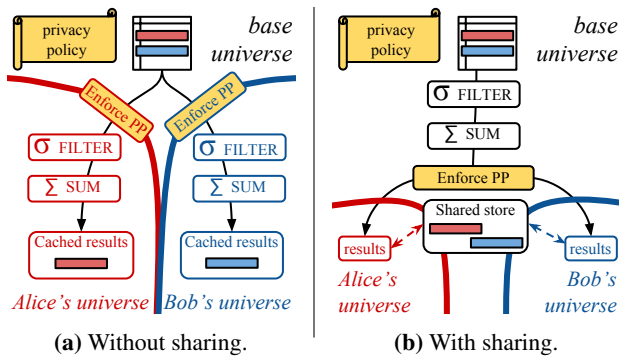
privacy policy

base universe

Enforce PP

Enforce PP

σ FILTER

Σ SUM

Cached results

σ FILTER

Σ SUM

Cached results

Alice's universe

Bob's universe

(a) Without sharing.

privacy policy

base universe

σ FILTER

Σ SUM

Enforce PP

Shared store

results

results

Alice's universe

Bob's universe

(b) With sharing.